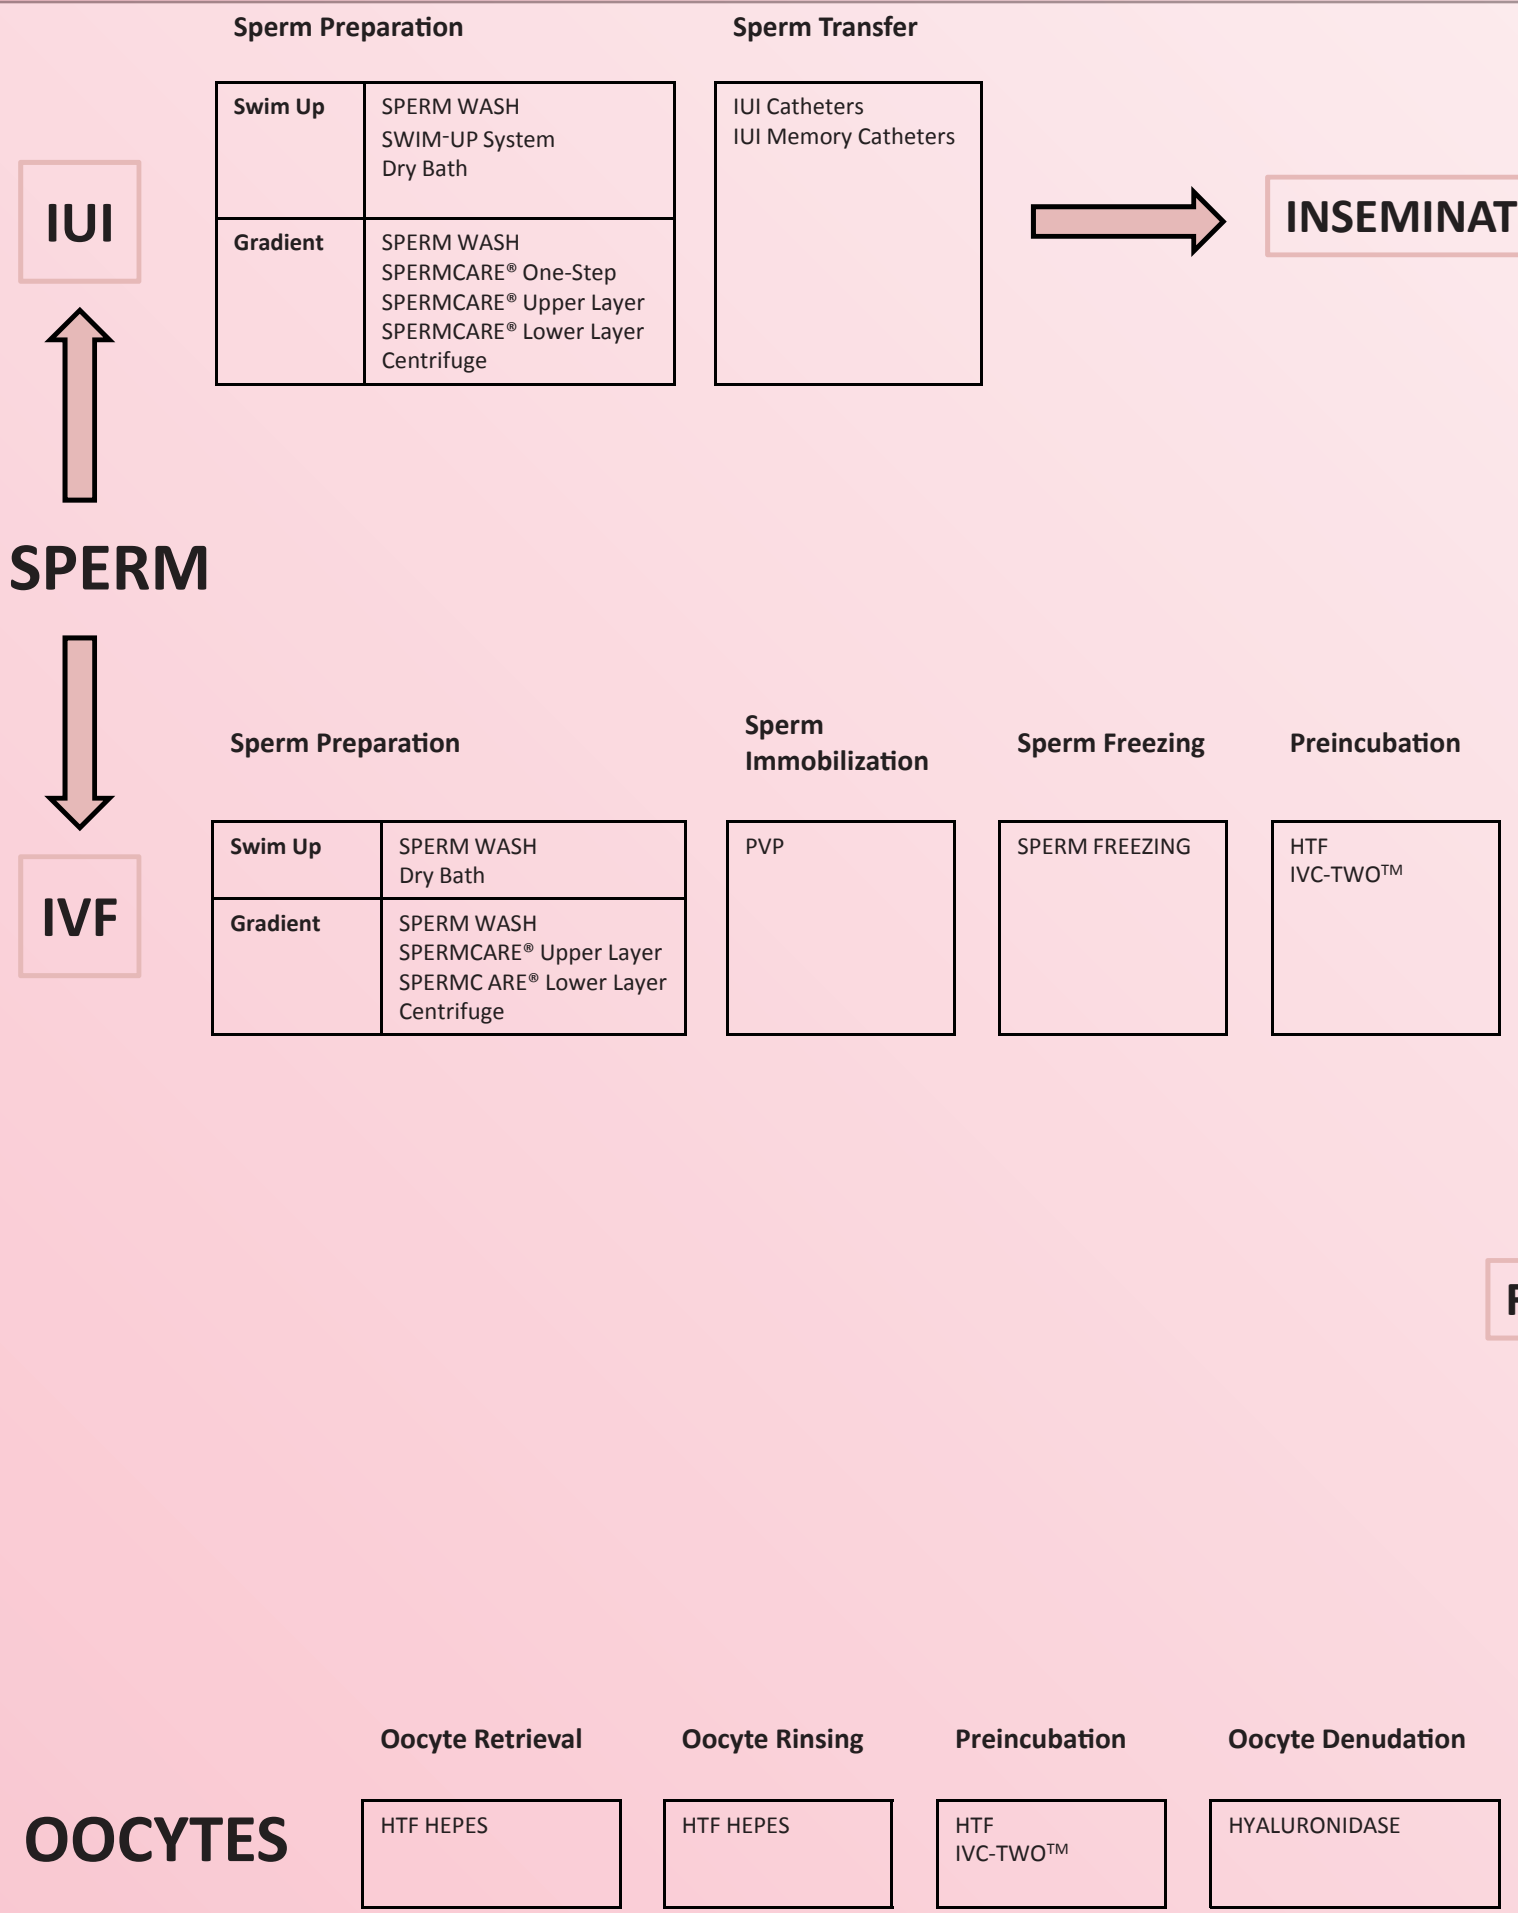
Sperm Preparation

Sperm Transfer

| Swim Up | SPERM WASH SWIM-UP System Dry Bath |
|---|---|
| Gradient | SPERM WASH SPERMCARE® One-Step SPERMCARE® Upper Layer SPERMCARE® Lower Layer Centrifuge |

IUI Catheters
IUI Memory Catheters

IUI

INSEMINAT

SPERM

Sperm Preparation

Sperm Immobilization

Sperm Freezing

Preincubation

| Swim Up | SPERM WASH Dry Bath |
|---|---|
| Gradient | SPERM WASH SPERMCARE® Upper Layer SPERMC ARE® Lower Layer Centrifuge |

PVP

SPERM FREEZING

HTF
IVC-TWO™

IVF

F

Oocyte Retrieval

Oocyte Rinsing

Preincubation

Oocyte Denudation

OOCYTES

HTF HEPES

HTF HEPES

HTF
IVC-TWO™

HYALURONIDASE